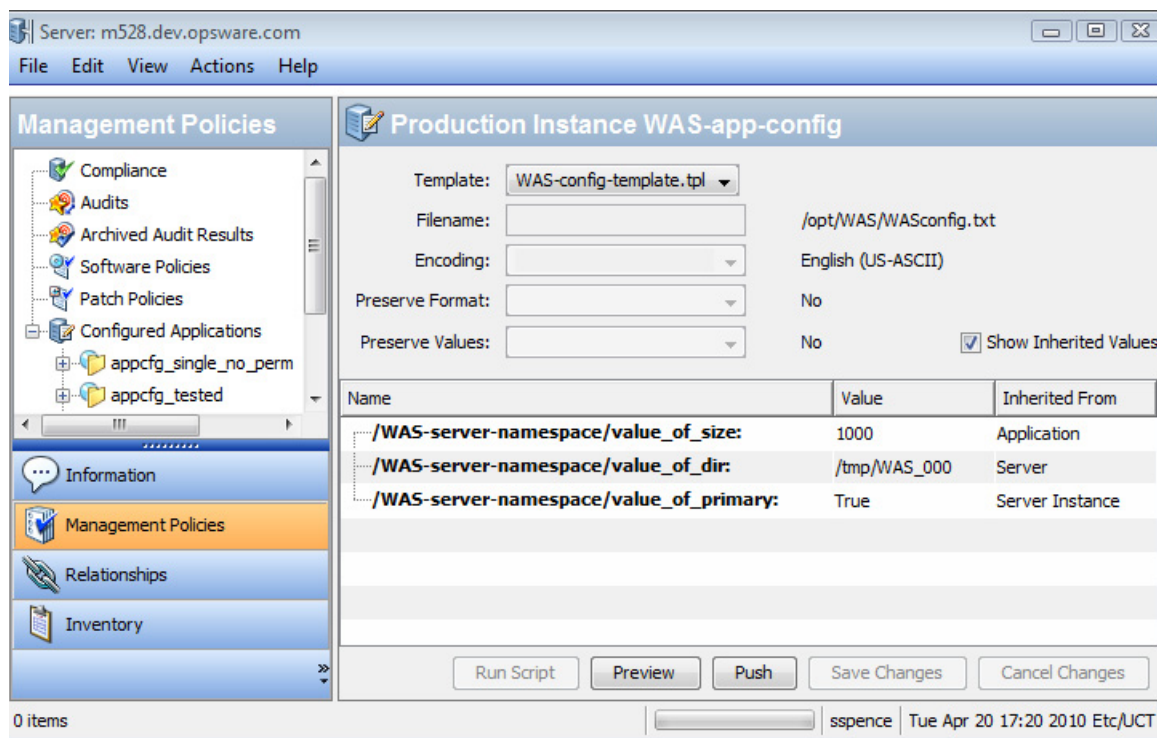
Server: m528.dev.opsware.com

File Edit View Actions Help

Management Policies

Compliance
Audits
Archived Audit Results
Software Policies
Patch Policies
Configured Applications
appcfg_single_no_perm
appcfg_tested

Information
Management Policies
Relationships
Inventory

Production Instance WAS-app-config

Template: WAS-config-template.tpl
Filename: /opt/WAS/WASconfig.txt
Encoding: English (US-ASCII)
Preserve Format: No
Preserve Values: No
Show Inherited Values

| Name | Value | Inherited From |
|---|---|---|
| /WAS-server-namespace/value_of_size: | 1000 | Application |
| /WAS-server-namespace/value_of_dir: | /tmp/WAS_000 | Server |
| /WAS-server-namespace/value_of_primary: | True | Server Instance |

Run Script Preview Push Save Changes Cancel Changes

0 items sspence Tue Apr 20 17:20 2010 Etc/UCT